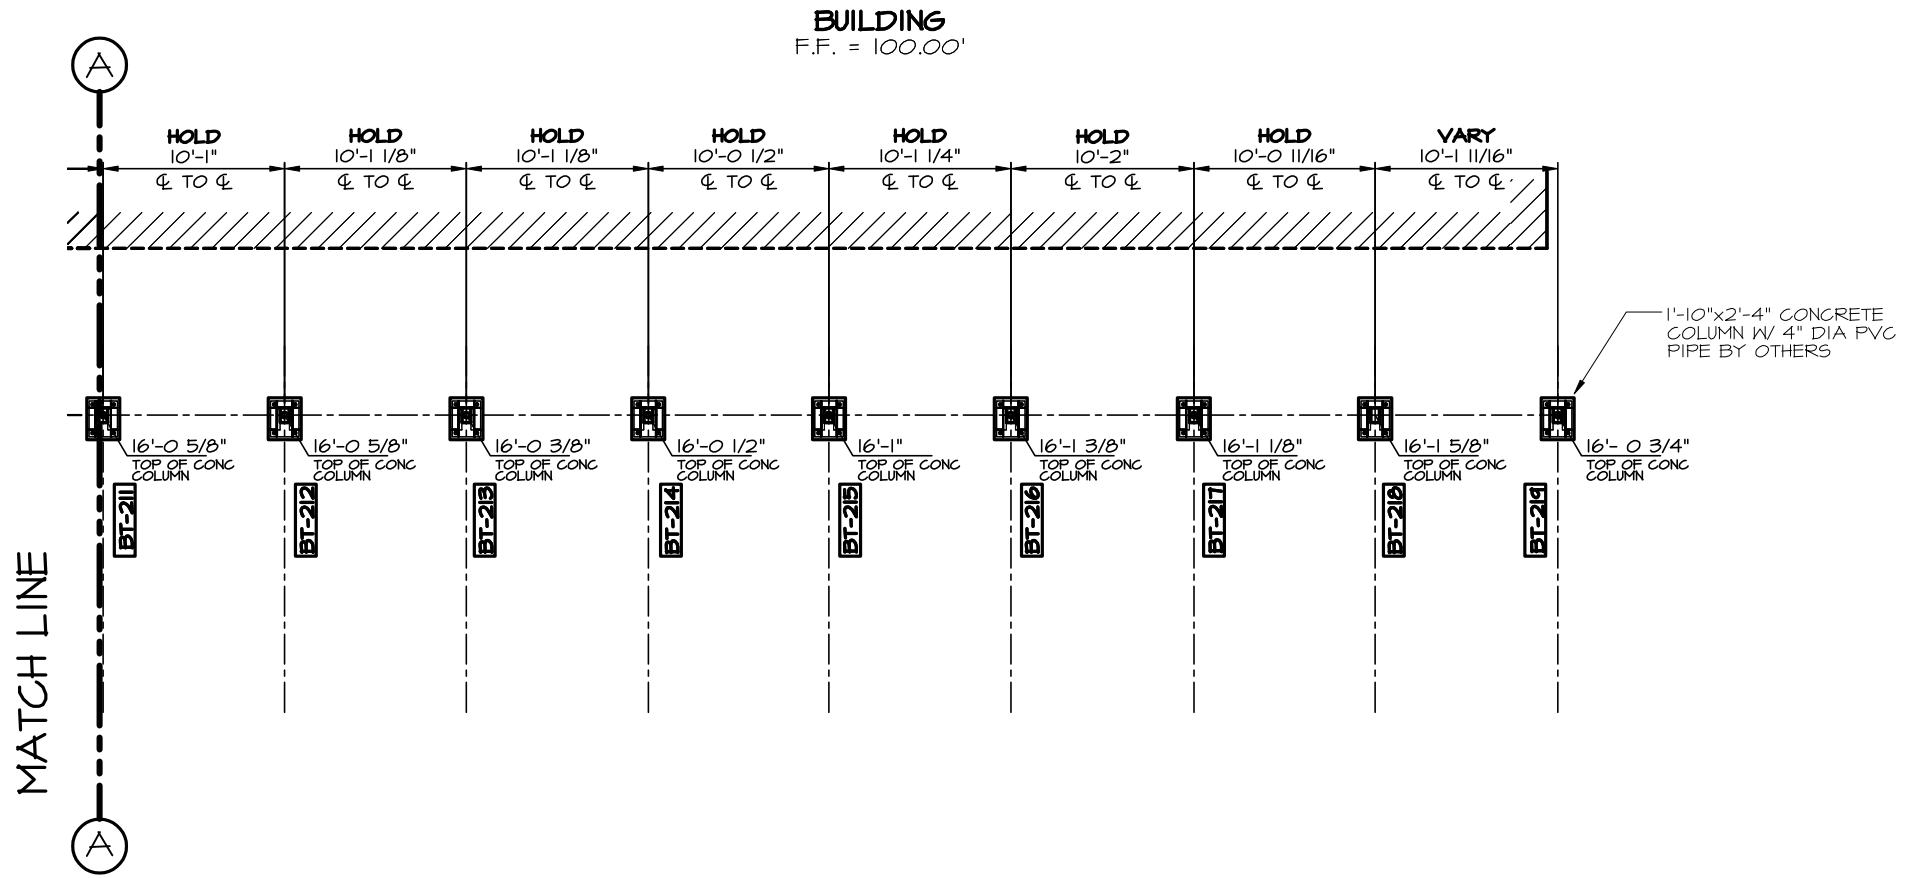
BUILDING
F.F. = 100.00'

A

HOLD
10'-1"
℄ TO ℄

HOLD
10'-1 1/8"
℄ TO ℄

HOLD
10'-1 1/8"
℄ TO ℄

HOLD
10'-0 1/2"
℄ TO ℄

HOLD
10'-1 1/4"
℄ TO ℄

HOLD
10'-2"
℄ TO ℄

HOLD
10'-0 11/16"
℄ TO ℄

VARY
10'-1 11/16"
℄ TO ℄

1'-10"x2'-4" CONCRETE COLUMN W/ 4" DIA PVC PIPE BY OTHERS

16'-0 5/8"
TOP OF CONC COLUMN

16'-0 5/8"
TOP OF CONC COLUMN

16'-0 3/8"
TOP OF CONC COLUMN

16'-0 1/2"
TOP OF CONC COLUMN

16'-1"
TOP OF CONC COLUMN

16'-1 3/8"
TOP OF CONC COLUMN

16'-1 1/8"
TOP OF CONC COLUMN

16'-1 5/8"
TOP OF CONC COLUMN

16'- 0 3/4"
TOP OF CONC COLUMN

BT-211
BT-212
BT-213
BT-214
BT-215
BT-216
BT-217
BT-218
BT-219

MATCH LINE

A